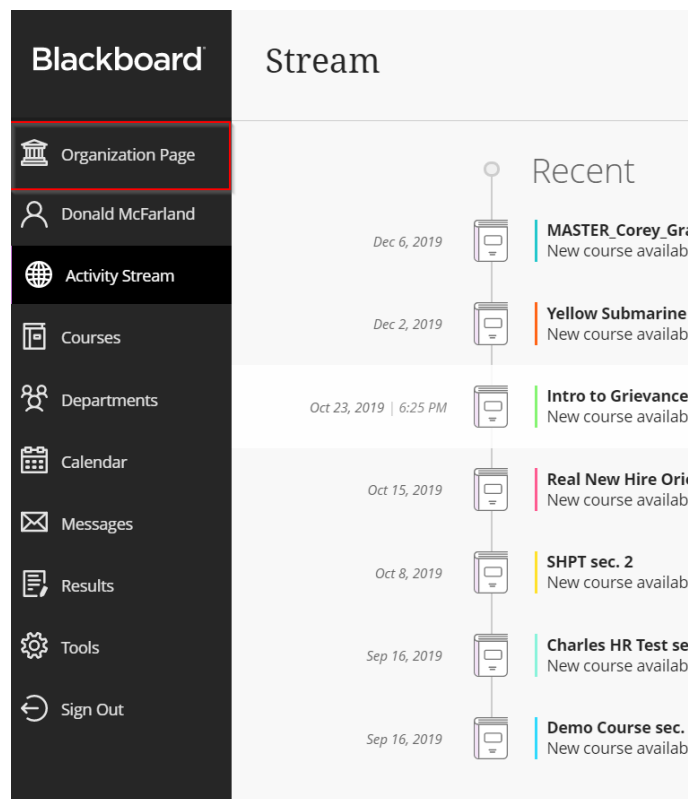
Blackboard

Organization Page

Donald McFarland

Activity Stream

Courses

Departments

Calendar

Messages

Results

Tools

Sign Out

Stream

Recent

Dec 6, 2019

MASTER_Corey_Gra
New course availab

Dec 2, 2019

Yellow Submarine
New course availab

Oct 23, 2019 | 6:25 PM

Intro to Grievance
New course availab

Oct 15, 2019

Real New Hire Ori
New course availab

Oct 8, 2019

SHPT sec. 2
New course availab

Sep 16, 2019

Charles HR Test se
New course availab

Sep 16, 2019

Demo Course sec.
New course availab